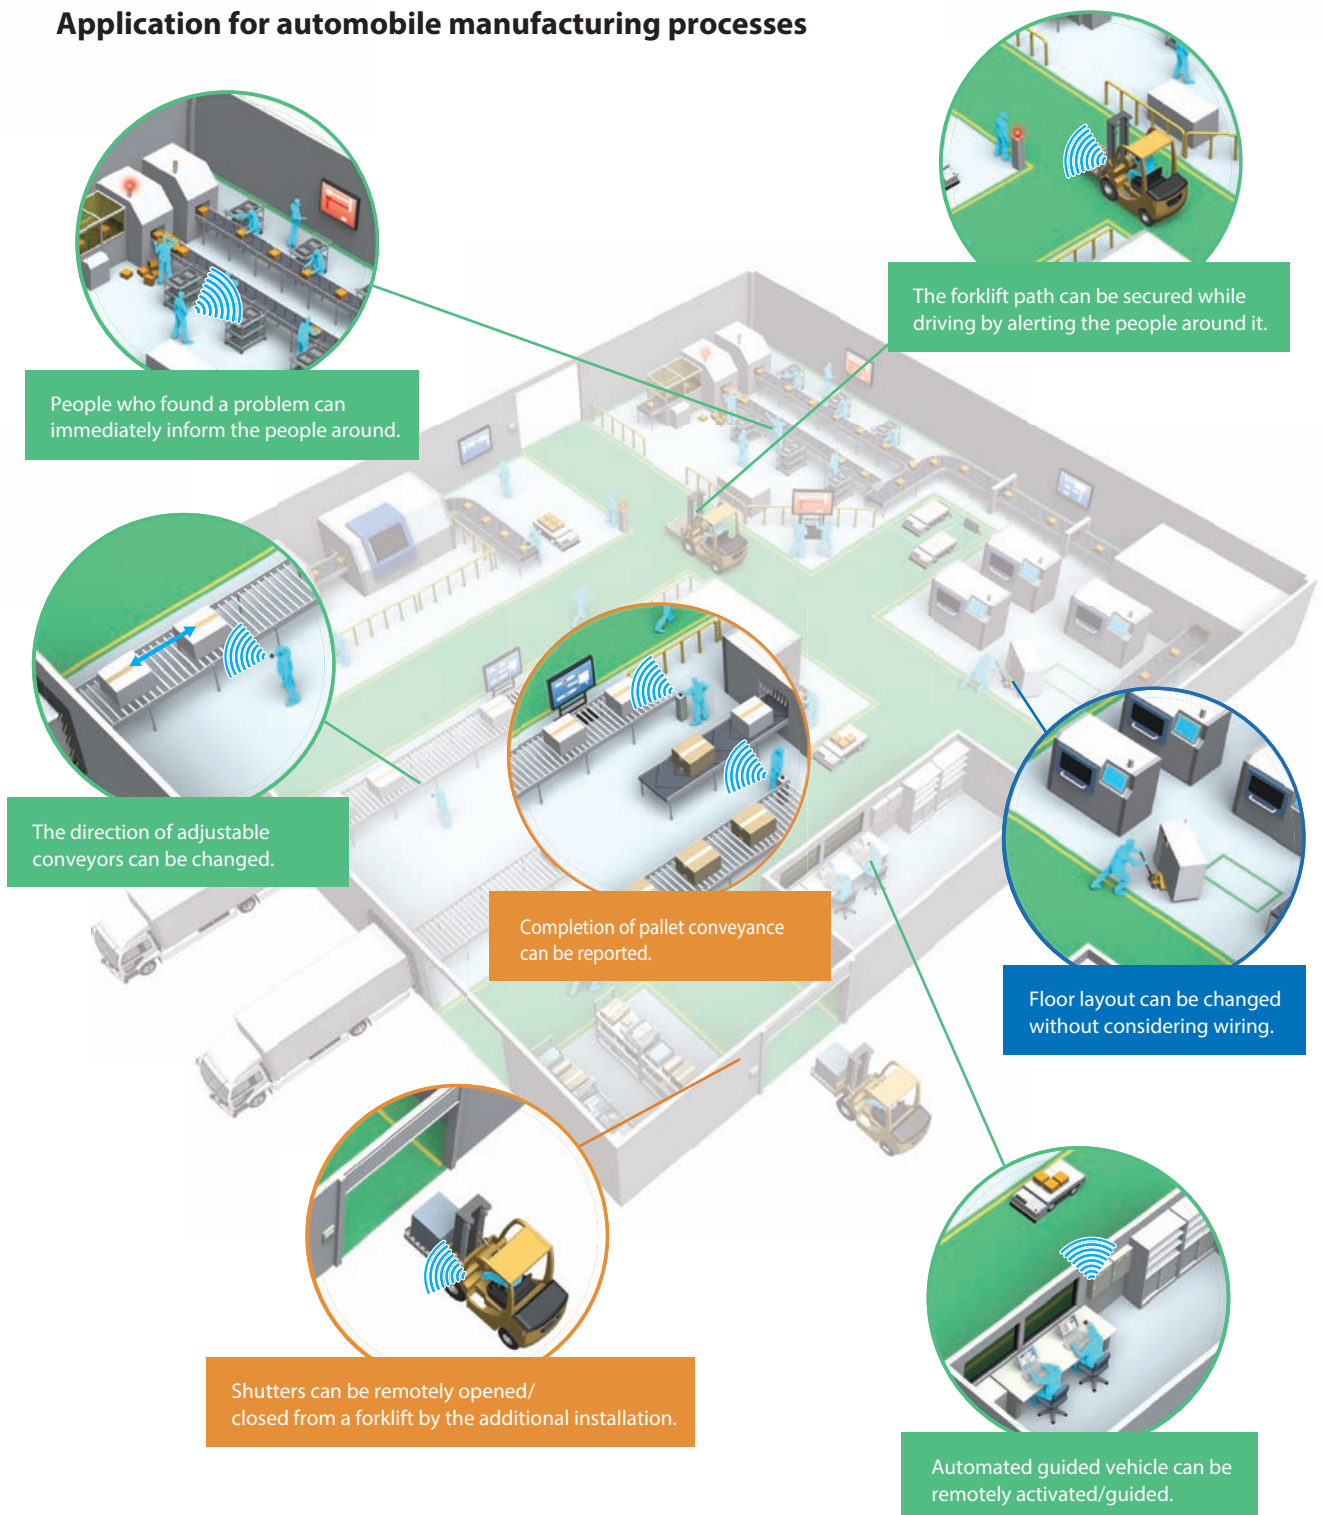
Application for automobile manufacturing processes

The forklift path can be secured while driving by alerting the people around it.

People who found a problem can immediately inform the people around.

The direction of adjustable conveyors can be changed.

Completion of pallet conveyance can be reported.

Floor layout can be changed without considering wiring.

Shutters can be remotely opened/ closed from a forklift by the additional installation.

Automated guided vehicle can be remotely activated/guided.